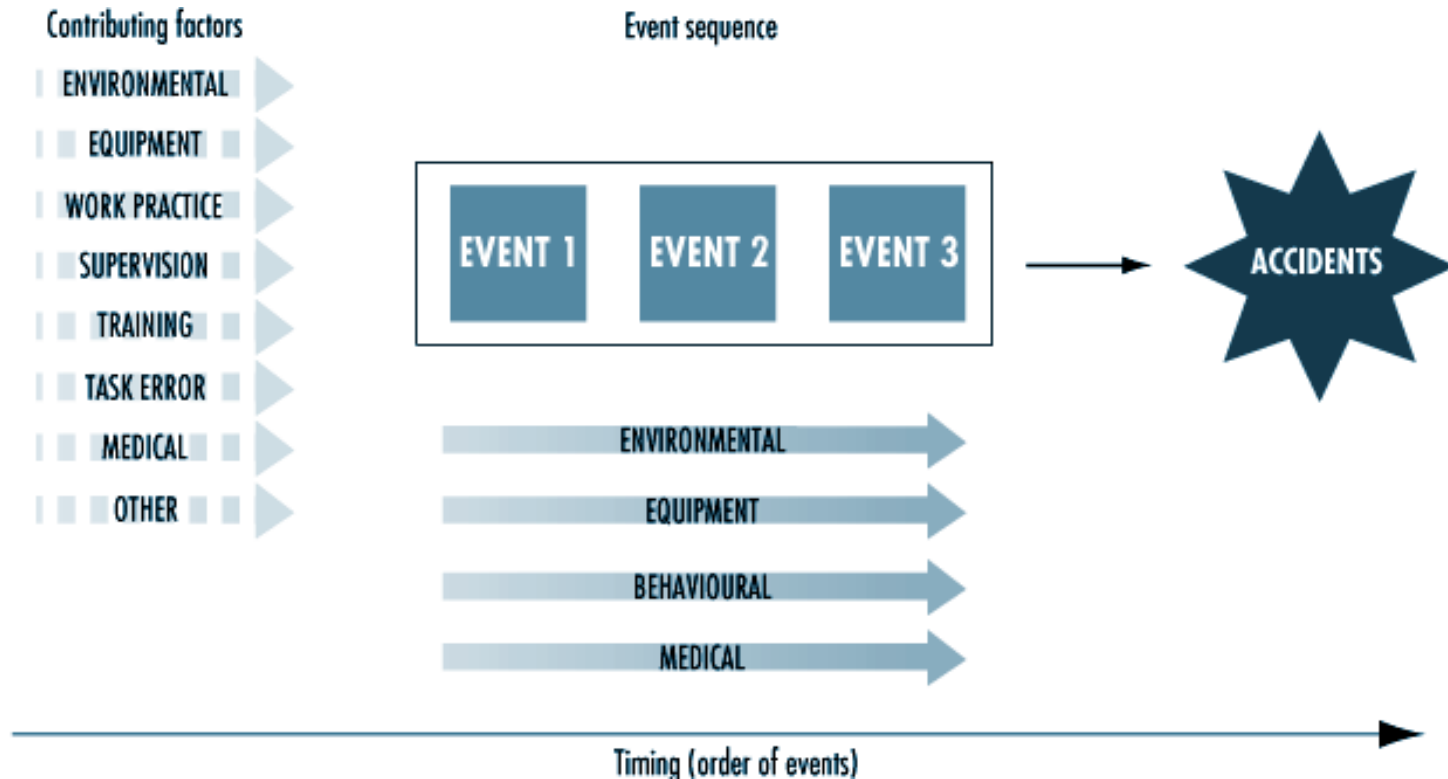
Contributing factors

Event sequence

ENVIRONMENTAL
EQUIPMENT
WORK PRACTICE
SUPERVISION
TRAINING
TASK ERROR
MEDICAL
OTHER

EVENT 1
EVENT 2
EVENT 3

ACCIDENTS

ENVIRONMENTAL
EQUIPMENT
BEHAVIOURAL
MEDICAL

Timing (order of events)